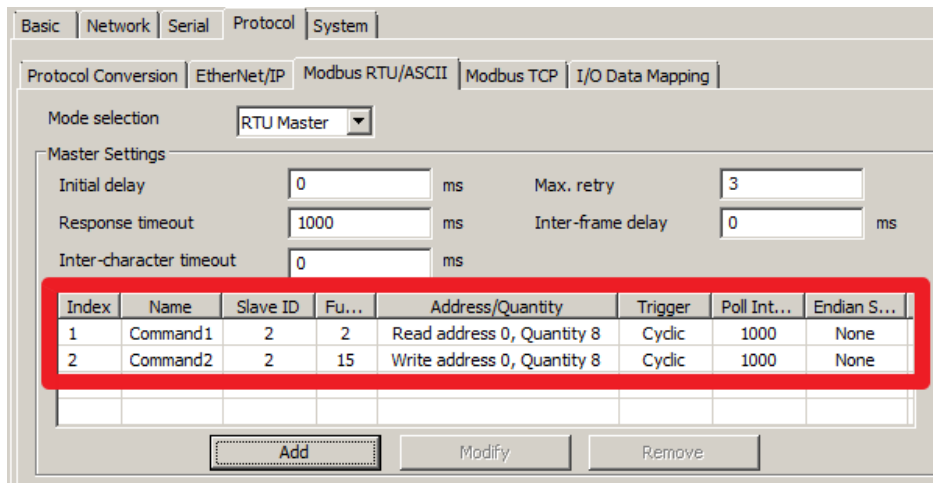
Basic | Network | Serial | Protocol | System

Protocol Conversion | EtherNet/IP | Modbus RTU/ASCII | Modbus TCP | I/O Data Mapping

Mode selection RTU Master

Master Settings

Initial delay 0 ms

Max. retry 3

Response timeout 1000 ms

Inter-frame delay 0 ms

Inter-character timeout 0 ms

| Index | Name | Slave ID | Fu... | Address/Quantity | Trigger | Poll Int... | Endian S... |
|---|---|---|---|---|---|---|---|
| 1 | Command1 | 2 | 2 | Read address 0, Quantity 8 | Cyclic | 1000 | None |
| 2 | Command2 | 2 | 15 | Write address 0, Quantity 8 | Cyclic | 1000 | None |

Add Modify Remove